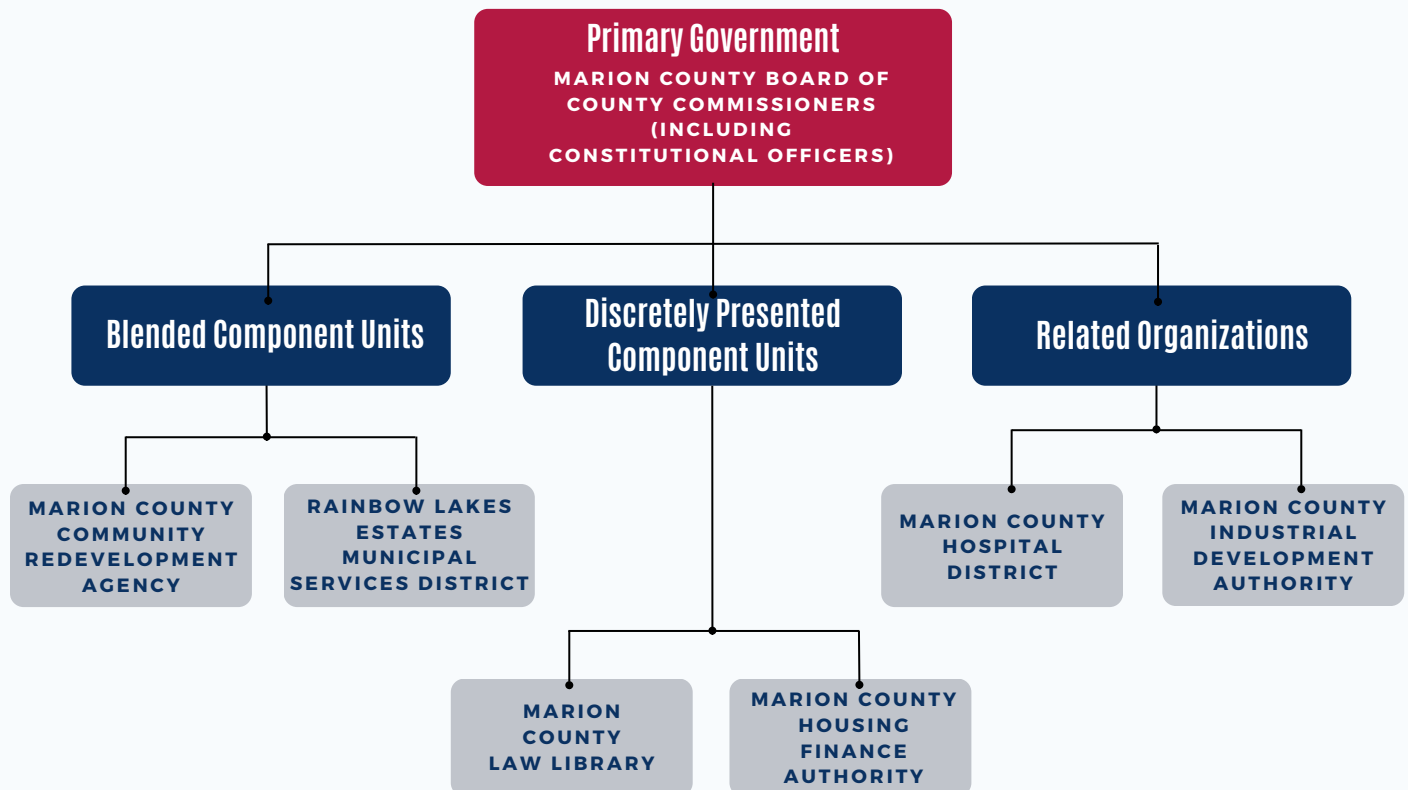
Primary Government
MARION COUNTY BOARD OF COUNTY COMMISSIONERS (INCLUDING CONSTITUTIONAL OFFICERS)

Blended Component Units

Discretely Presented Component Units

Related Organizations

MARION COUNTY COMMUNITY REDEVELOPMENT AGENCY

RAINBOW LAKES ESTATES MUNICIPAL SERVICES DISTRICT

MARION COUNTY HOSPITAL DISTRICT

MARION COUNTY INDUSTRIAL DEVELOPMENT AUTHORITY

MARION COUNTY LAW LIBRARY

MARION COUNTY HOUSING FINANCE AUTHORITY